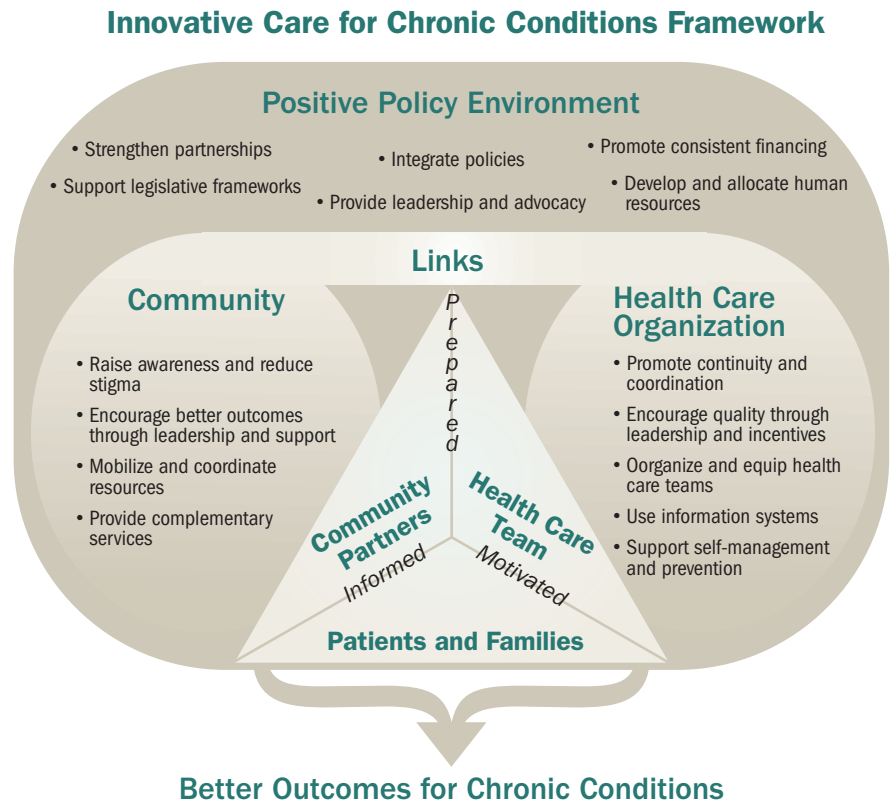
Innovative Care for Chronic Conditions Framework

Positive Policy Environment

• Strengthen partnerships
• Support legislative frameworks
• Integrate policies
• Provide leadership and advocacy
• Promote consistent financing
• Develop and allocate human resources

Links

Community

• Raise awareness and reduce stigma
• Encourage better outcomes through leadership and support
• Mobilize and coordinate resources
• Provide complementary services

Prepared

Community Partners

Informed

Health Care Team

Motivated

Patients and Families

Health Care Organization

• Promote continuity and coordination
• Encourage quality through leadership and incentives
• Oorganize and equip health care teams
• Use information systems
• Support self-management and prevention

Better Outcomes for Chronic Conditions